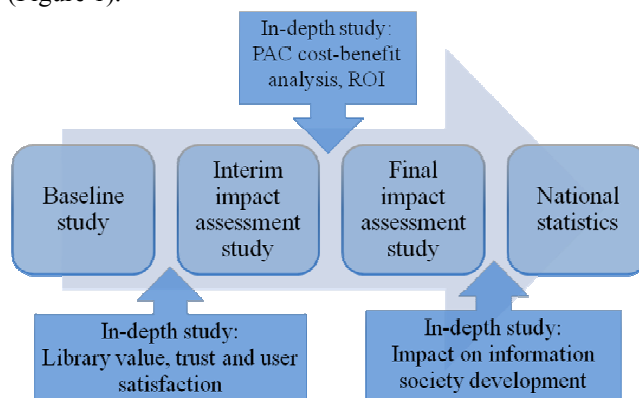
(Figure 6).

In-depth study: PAC cost-benefit analysis, ROI

Baseline study

Interim impact assessment study

Final impact assessment study

National statistics

In-depth study: Library value, trust and user satisfaction

In-depth study: Impact on information society development